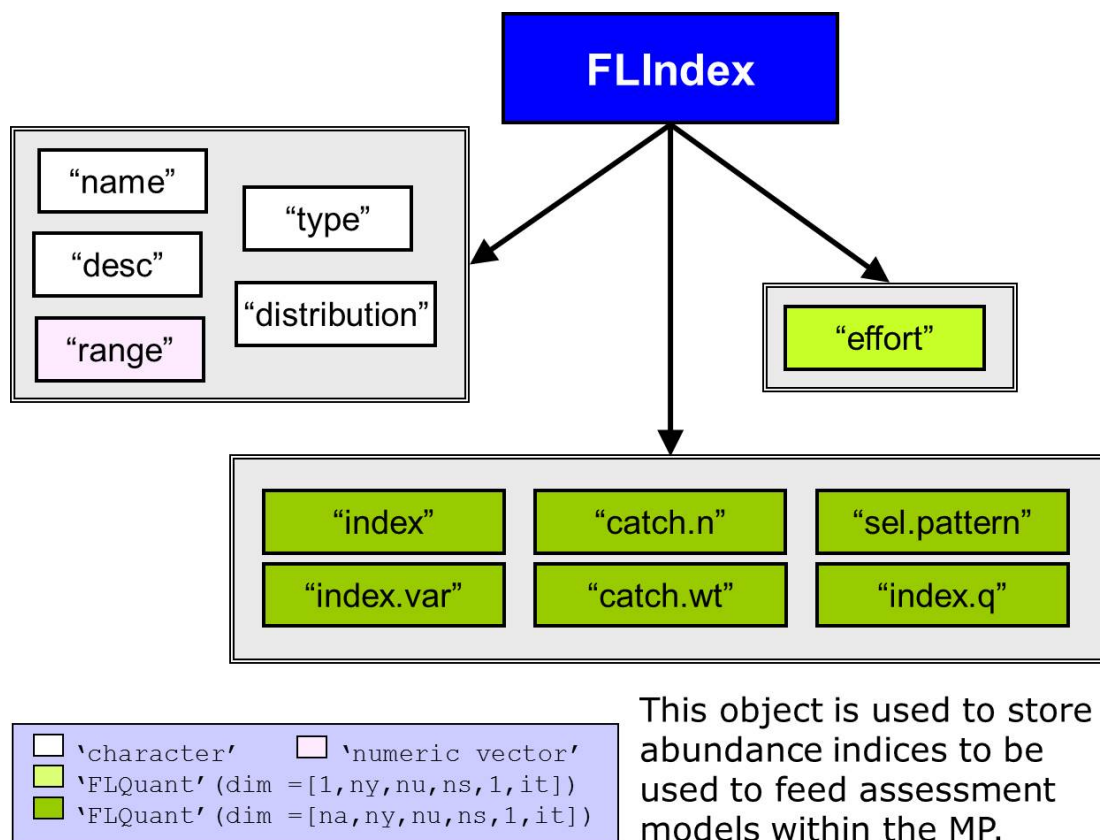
FLIndex

“name”

“type”

“desc”

“distribution”

“range”

“effort”

“index”

“catch.n”

“sel.pattern”

“index.var”

“catch.wt”

“index.q”

'character' 'numeric vector'
'FLQuant'(dim =[1,ny,nu,ns,1,it])
'FLQuant'(dim =[na,ny,nu,ns,1,it])

This object is used to store abundance indices to be used to feed assessment models within the MP.